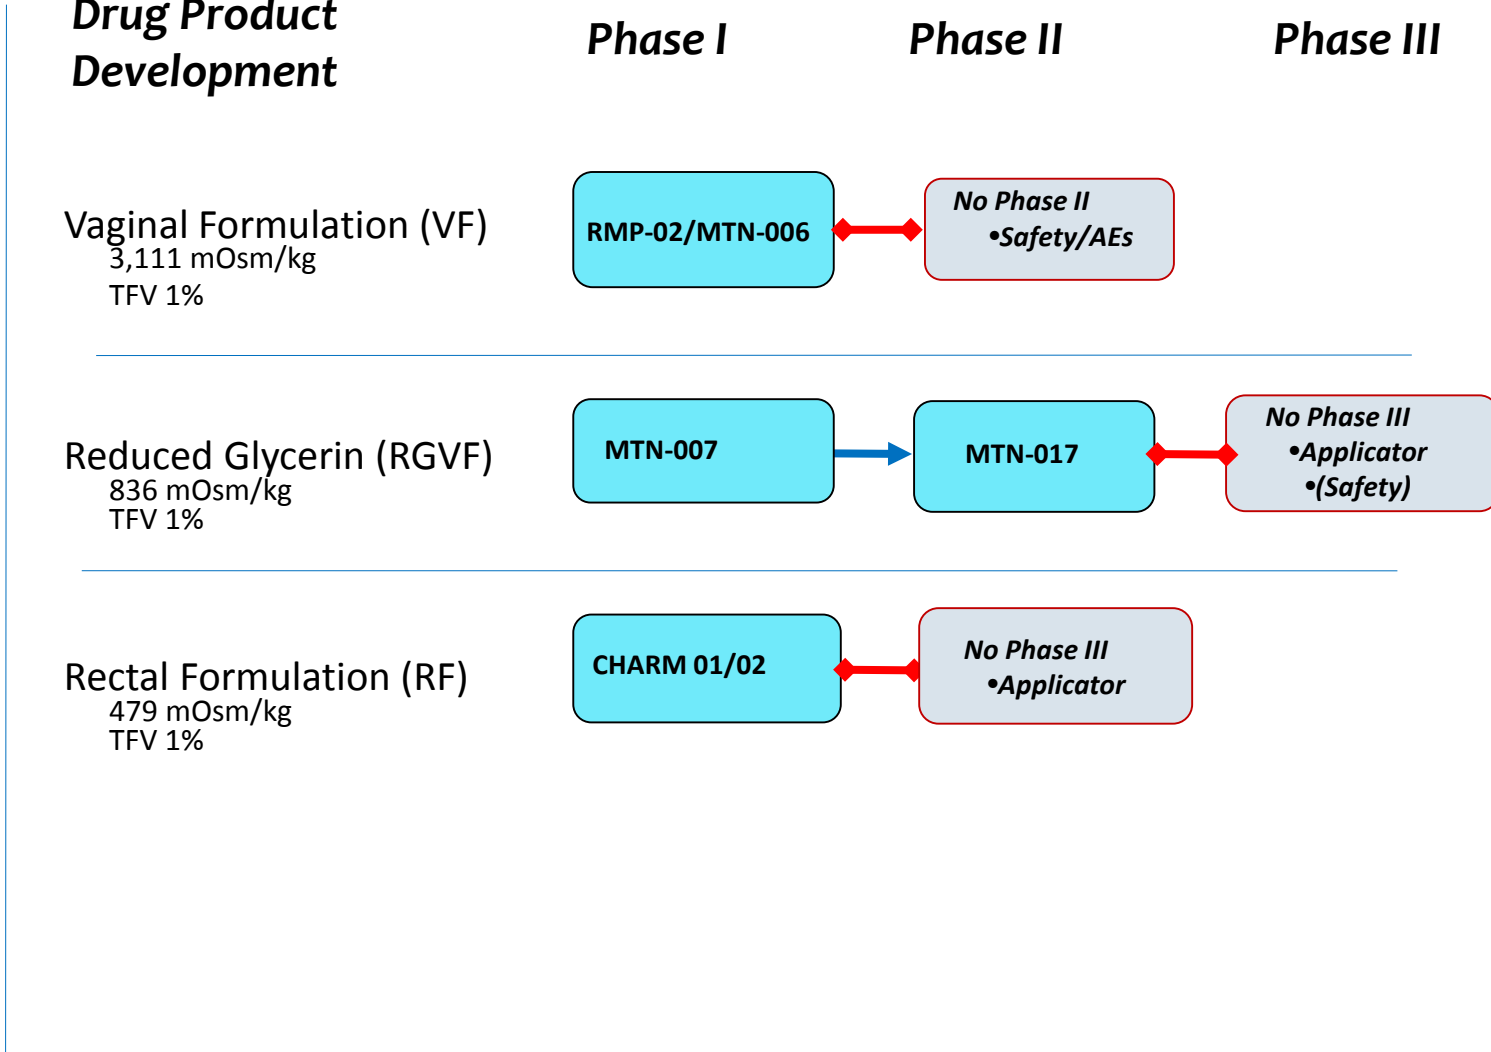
Drug Product Development

Phase I

Phase II

Phase III

Vaginal Formulation (VF)
3,111 mOsm/kg
TFV 1%

RMP-02/MTN-006

No Phase II
•Safety/AEs

Reduced Glycerin (RGVF)
836 mOsm/kg
TFV 1%

MTN-007

MTN-017

No Phase III
•Applicator
•(Safety)

Rectal Formulation (RF)
479 mOsm/kg
TFV 1%

CHARM 01/02

No Phase III
•Applicator